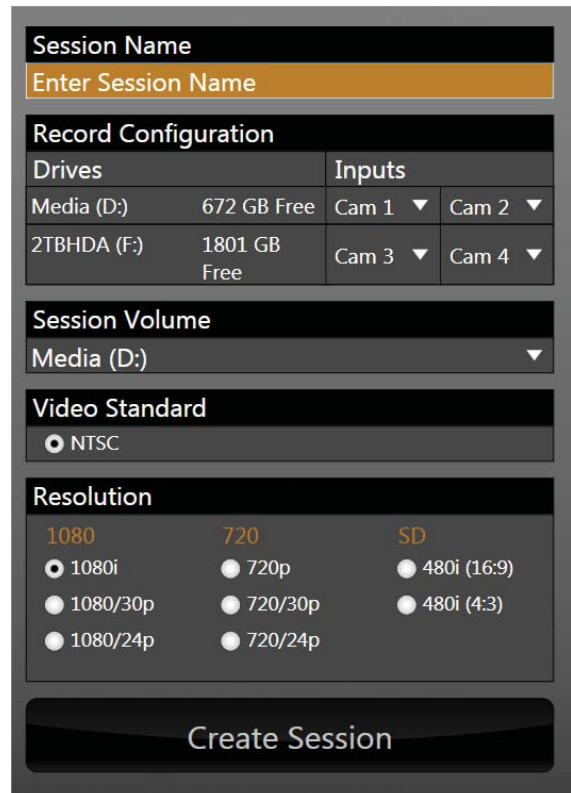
Session Name

Enter Session Name

Record Configuration

| Drives | | Inputs | |
|---|---|---|---|
| Media (D:) | 672 GB Free | Cam 1 ▼ | Cam 2 ▼ |
| 2TBHDA (F:) | 1801 GB Free | Cam 3 ▼ | Cam 4 ▼ |

Session Volume

Media (D:) ▼

Video Standard

NTSC

Resolution

1080
1080i
1080/30p
1080/24p

720
720p
720/30p
720/24p

SD
480i (16:9)
480i (4:3)

Create Session